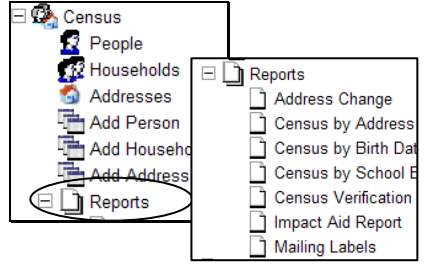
Census
People
Households
Addresses
Add Person
Add Househo
Add Address
Reports

Reports
Address Change
Census by Address
Census by Birth Dat
Census by School E
Census Verification
Impact Aid Report
Mailing Labels